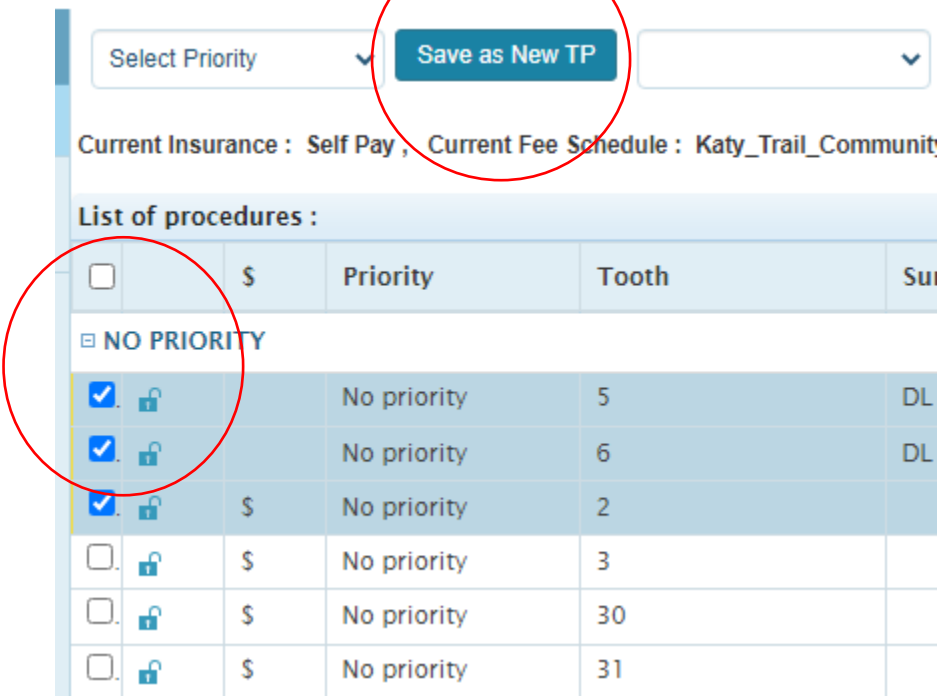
Select Priority
Save as New TP

Current Insurance : Self Pay , Current Fee Schedule : Katy_Trail_Communit

List of procedures :

| | | $ | Priority | Tooth | Su |
|---|---|---|---|---|---|
| ⊟ NO PRIORITY | | | | | |
| | | | No priority | 5 | DL |
| | | | No priority | 6 | DL |
| | | $ | No priority | 2 | |
| | | $ | No priority | 3 | |
| | | $ | No priority | 30 | |
| | | $ | No priority | 31 | |